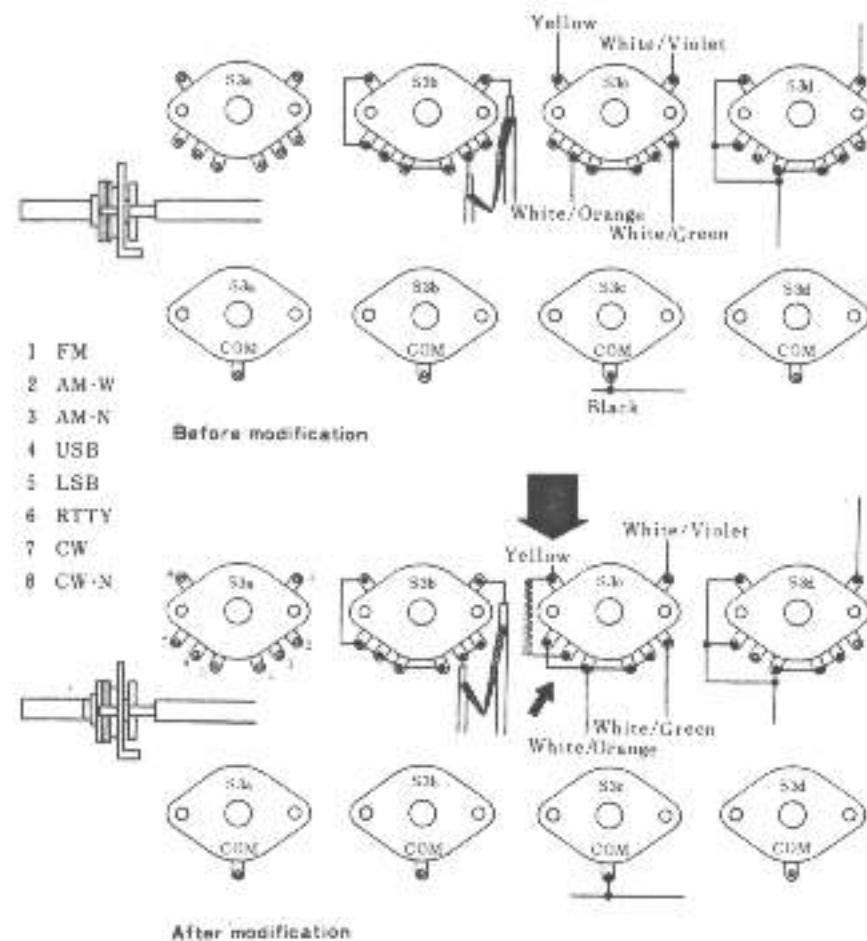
Yellow
White/Violet
S3a
S3b
S3c
S3d
White/Orange
White/Green
S3a
S3b
S3c
S3d
COM
COM
COM
COM
Black
1 FM
2 AM-W
3 AM-N
4 USB
5 LSB
6 RTTY
7 CW
8 CW-N
Before modification
Yellow
White/Violet
S3a
S3b
S3c
S3d
White/Green
White/Orange
S3a
S3b
S3c
S3d
COM
COM
COM
COM
After modification